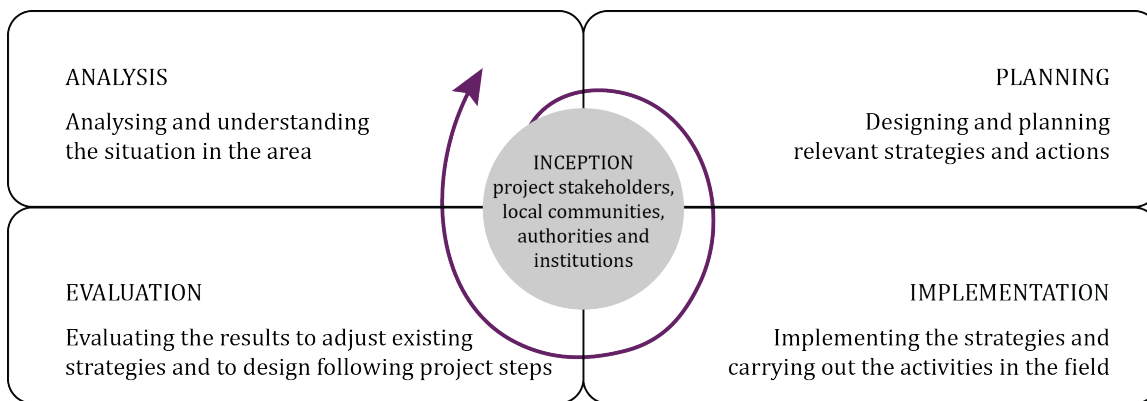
ANALYSIS

Analysing and understanding the situation in the area

PLANNING

Designing and planning relevant strategies and actions

INCEPTION
project stakeholders, local communities, authorities and institutions

EVALUATION

Evaluating the results to adjust existing strategies and to design following project steps

IMPLEMENTATION

Implementing the strategies and carrying out the activities in the field